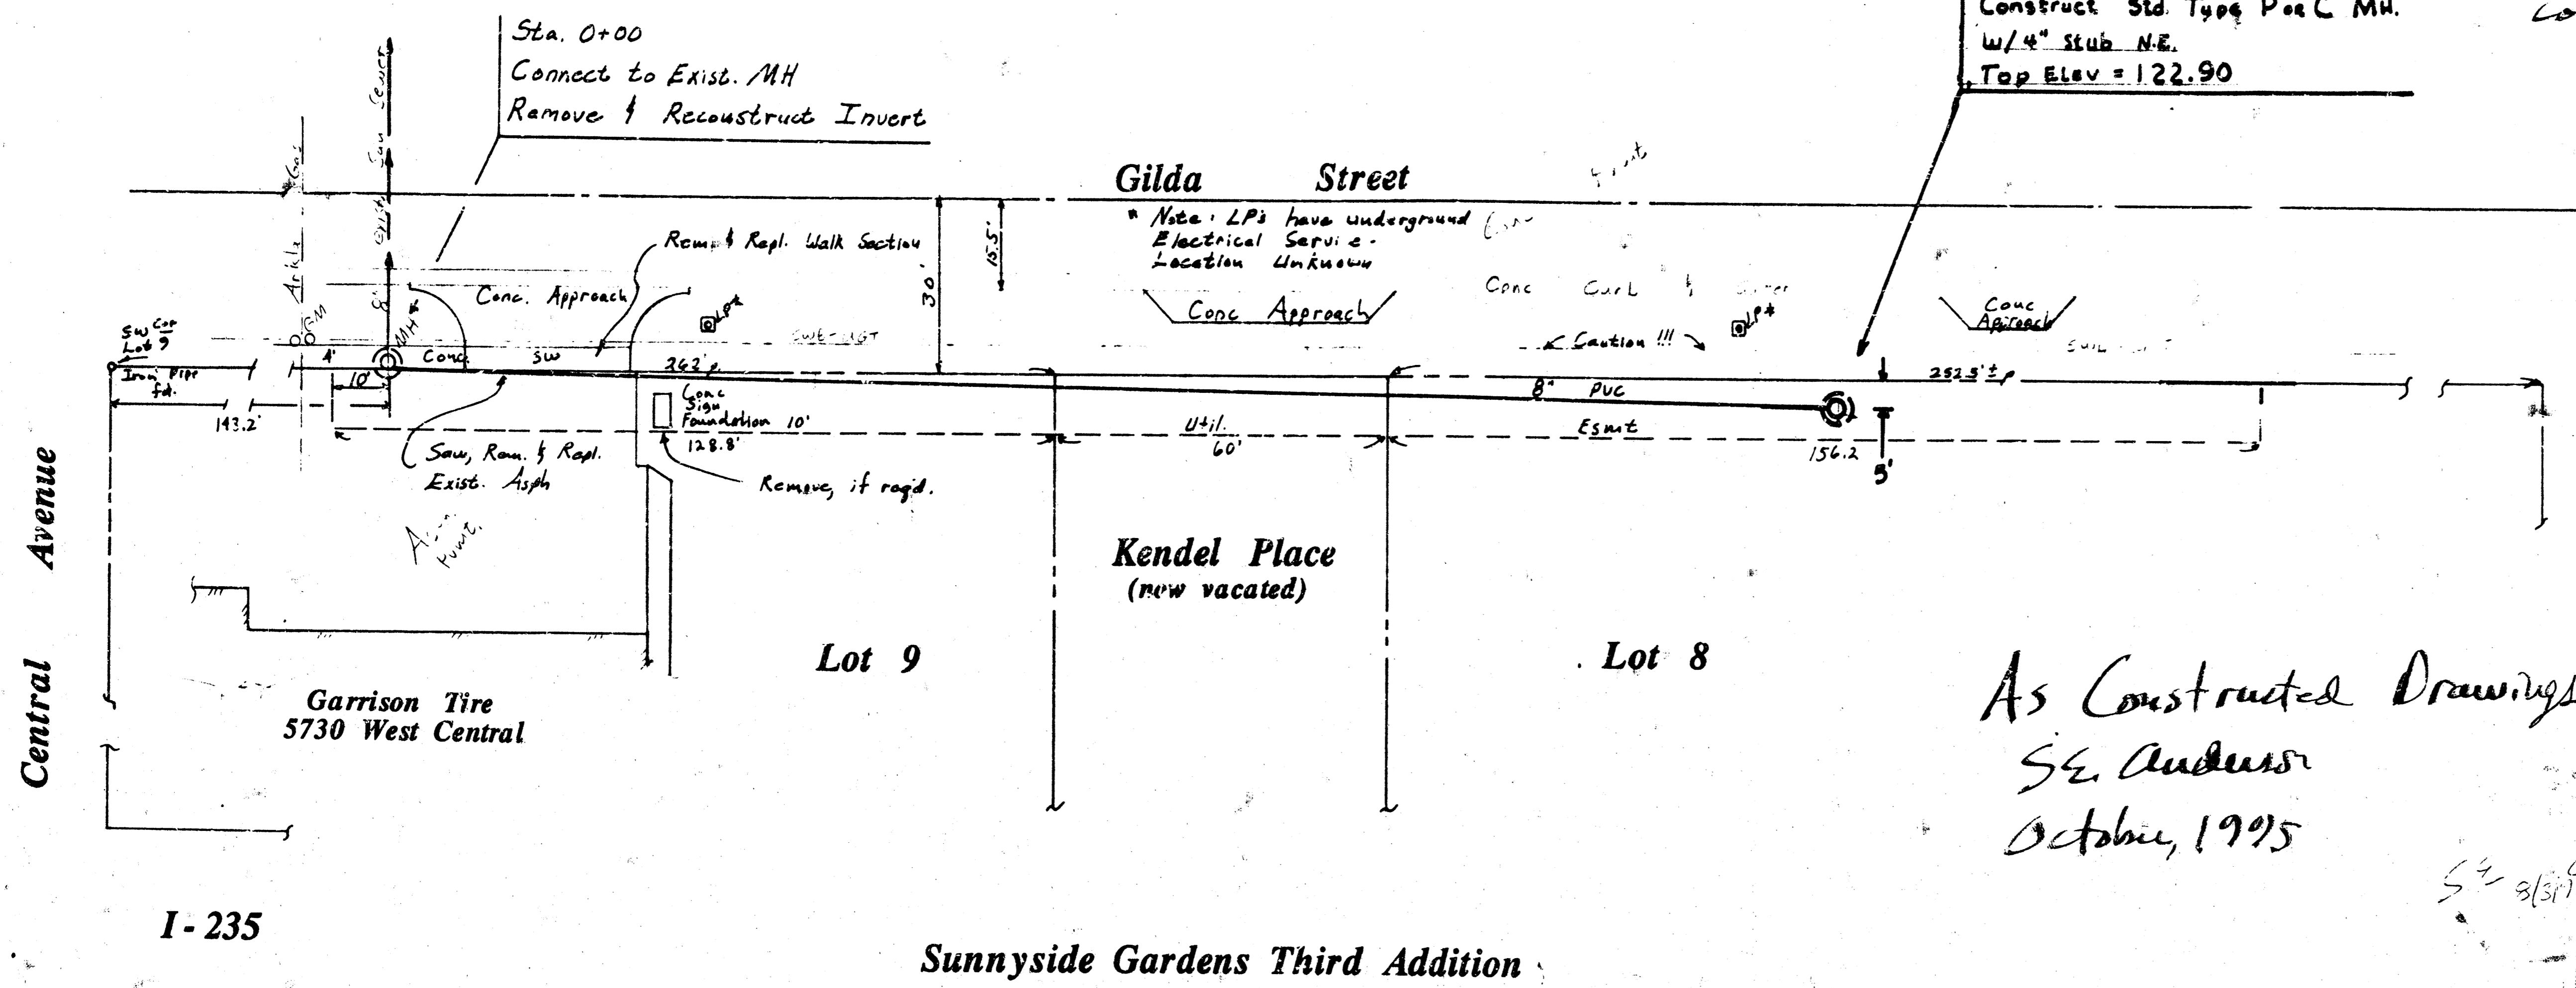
Construct Std. Type Pos C MH.
W/4" Stub N.E.
Top Elev = 122.90

Sta. 0+00
Connect to Exist. MH
Remove & Reconstruct Invert

Gilda Street

* Note: LP's have underground Electrical Service. Location Unknown

Rem. & Repl. Walk Section

Conc. Approach

Conc Approach

Conc Curb & Gutter

Conc Approach

Caution !!!

LP*

LP*

15.5'

30'

SW Cor Lot 9

Iron Pipe fd.

4'

10'

MH

Conc.

SW

242'±

8" PVC

252.5'±

143.2'

Conc Sign Foundation 10'

128.8'

Util. 60'

Esmt

156.2

5'

Saw, Rem. & Repl. Exist. Asph

Remove, if reqd.

Avenue

Central

Kendel Place
(now vacated)

Lot 9

Lot 8

Garrison Tire
5730 West Central

As Constructed Drawings
S.E. Anderson
October, 1995

I-235

Sunnyside Gardens Third Addition